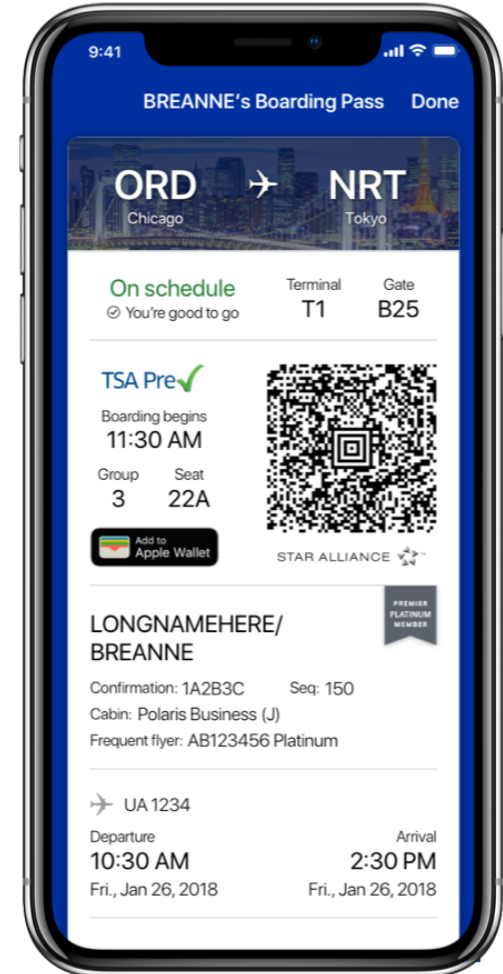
9:41

BREANNE's Boarding Pass Done

ORD Chicago

NRT Tokyo

On schedule
You're good to go

Terminal T1

Gate B25

TSA Pre✓

Boarding begins
11:30 AM

Group 3

Seat 22A

Add to Apple Wallet

STAR ALLIANCE

PREMIER PLATINUM MEMBER

LONGNAMEHERE/ BREANNE

Confirmation: 1A2B3C Seq: 150

Cabin: Polaris Business (J)

Frequent flyer: AB123456 Platinum

UA 1234

Departure
10:30 AM
Fri., Jan 26, 2018

Arrival
2:30 PM
Fri., Jan 26, 2018